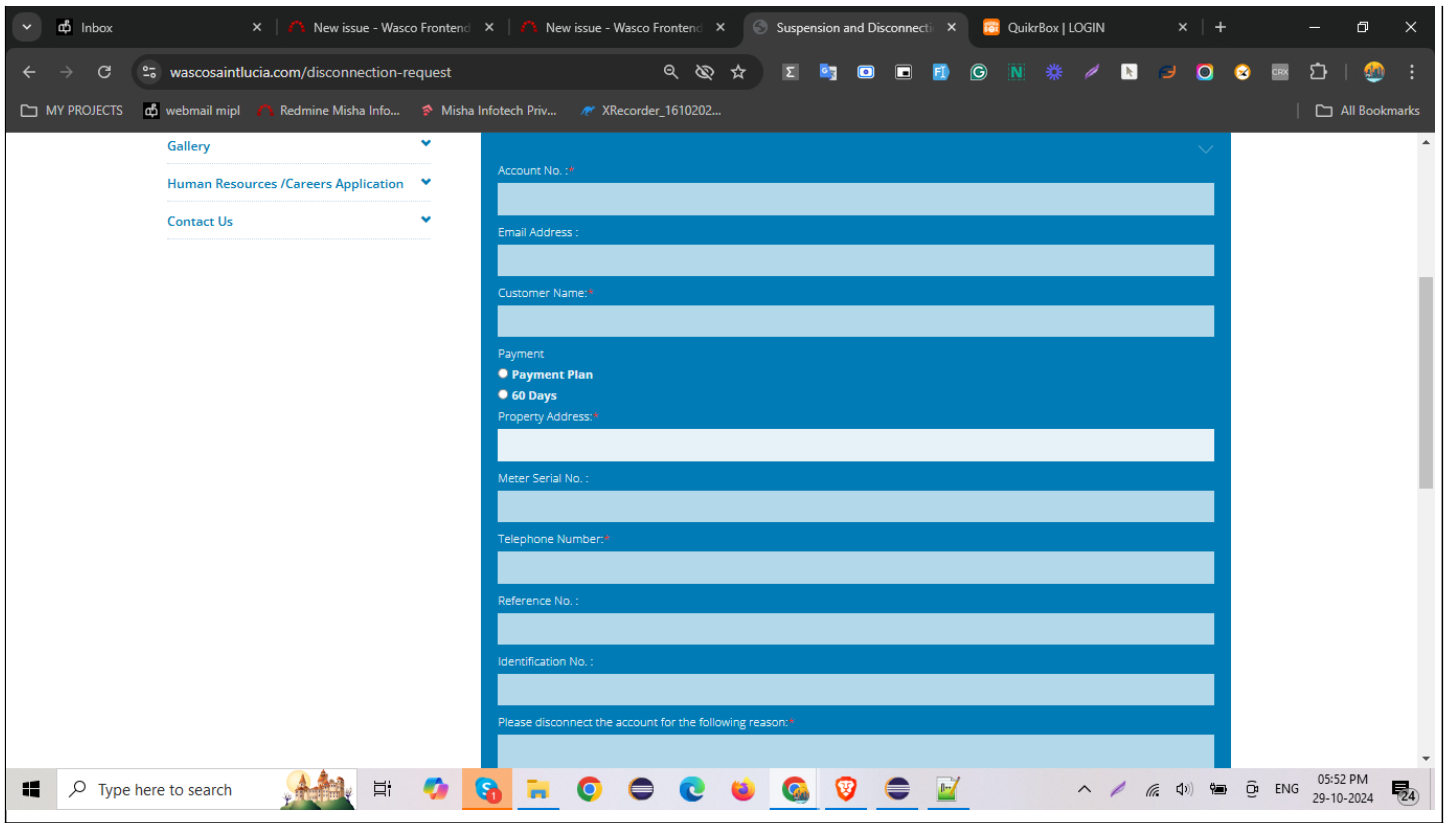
Inbox
New issue - Wasco Frontend
New issue - Wasco Frontend
Suspension and Disconnecti
QuikrBox | LOGIN

wascosaintlucia.com/disconnection-request

MY PROJECTS
webmail mipl
Redmine Misha Info...
Misha Infotech Priv...
XRecorder_1610202...
All Bookmarks

Gallery
Human Resources /Careers Application
Contact Us

Account No. :*
Email Address :
Customer Name:*
Payment
Payment Plan
60 Days
Property Address:*
Meter Serial No. :
Telephone Number:*
Reference No. :
Identification No. :
Please disconnect the account for the following reason:*

Type here to search
ENG
05:52 PM
29-10-2024
24